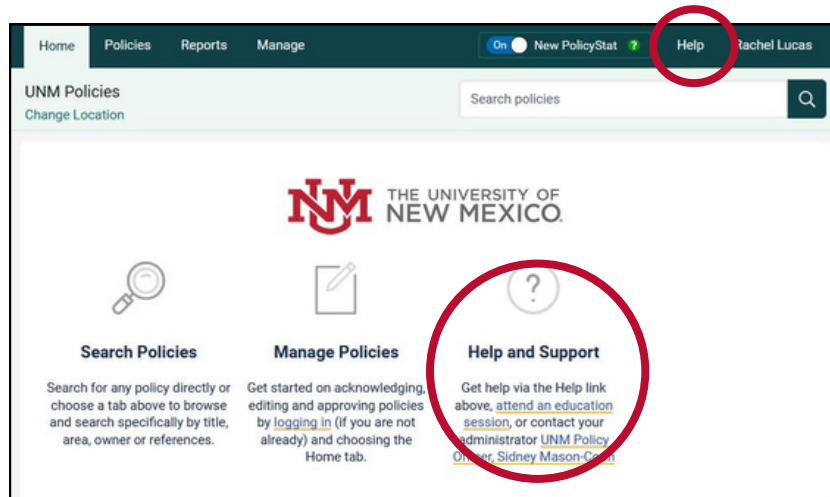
Home Policies Reports Manage

On New PolicyStat ? Help Rachel Lucas

UNM Policies
Change Location

Search policies

THE UNIVERSITY OF NEW MEXICO

?

Search Policies

Search for any policy directly or choose a tab above to browse and search specifically by title, area, owner or references.

Manage Policies

Get started on acknowledging, editing and approving policies by logging in (if you are not already) and choosing the Home tab.

Help and Support

Get help via the Help link above, attend an education session, or contact your administrator UNM Policy Officer, Sidney Mason-Coon